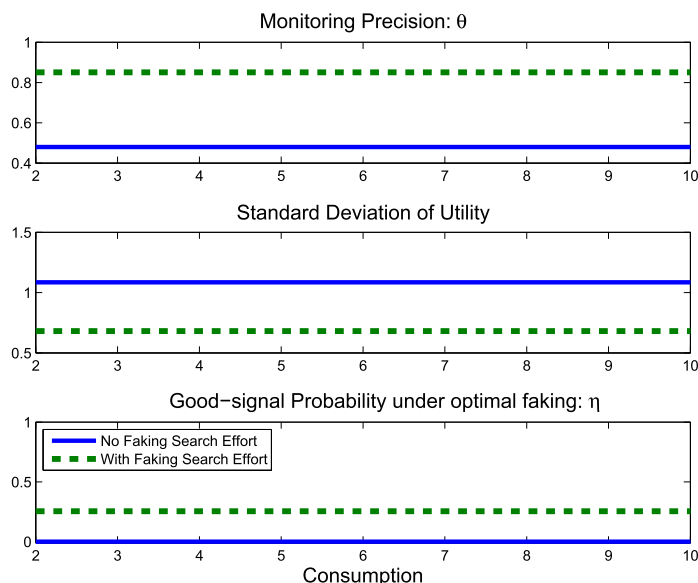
Monitoring Precision: $\theta$

1
0.8
0.6
0.4
2 3 4 5 6 7 8 9 10

Standard Deviation of Utility

1.5
1
0.5
2 3 4 5 6 7 8 9 10

Good−signal Probability under optimal faking: $\eta$

1
0.5
0
2 3 4 5 6 7 8 9 10

No Faking Search Effort
With Faking Search Effort

Consumption